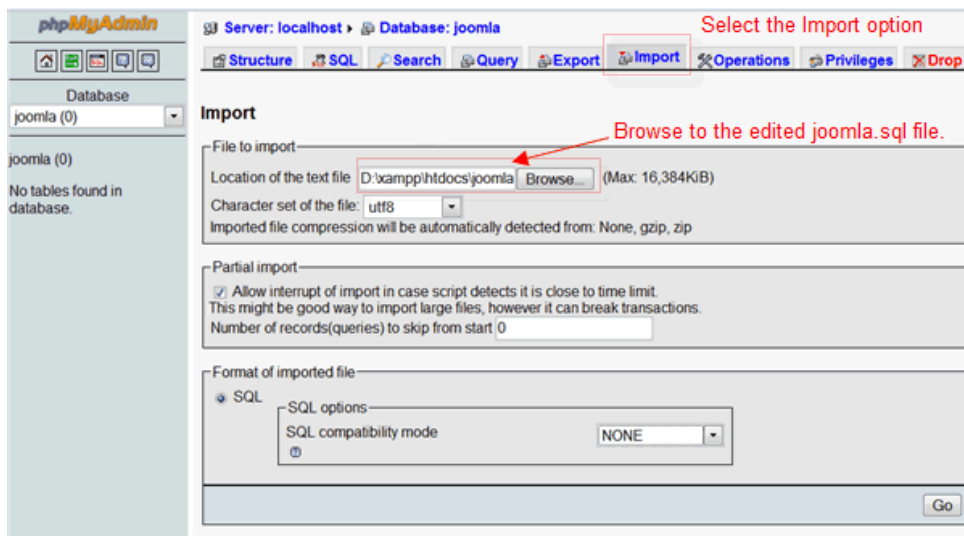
phpMyAdmin

Database
joomla (0)

joomla (0)

No tables found in database.

Server: localhost ▸ Database: joomla

Select the Import option

Structure SQL Search Query Export Import Operations Privileges Drop

Import

File to import

Browse to the edited joomla.sql file.

Location of the text file D:\xampp\htdocs\joomla Browse... (Max: 16,384KiB)

Character set of the file: utf8

Imported file compression will be automatically detected from: None, gzip, zip

Partial import

Allow interrupt of import in case script detects it is close to time limit. This might be good way to import large files, however it can break transactions.

Number of records(queries) to skip from start 0

Format of imported file

SQL

SQL options

SQL compatibility mode NONE

Go